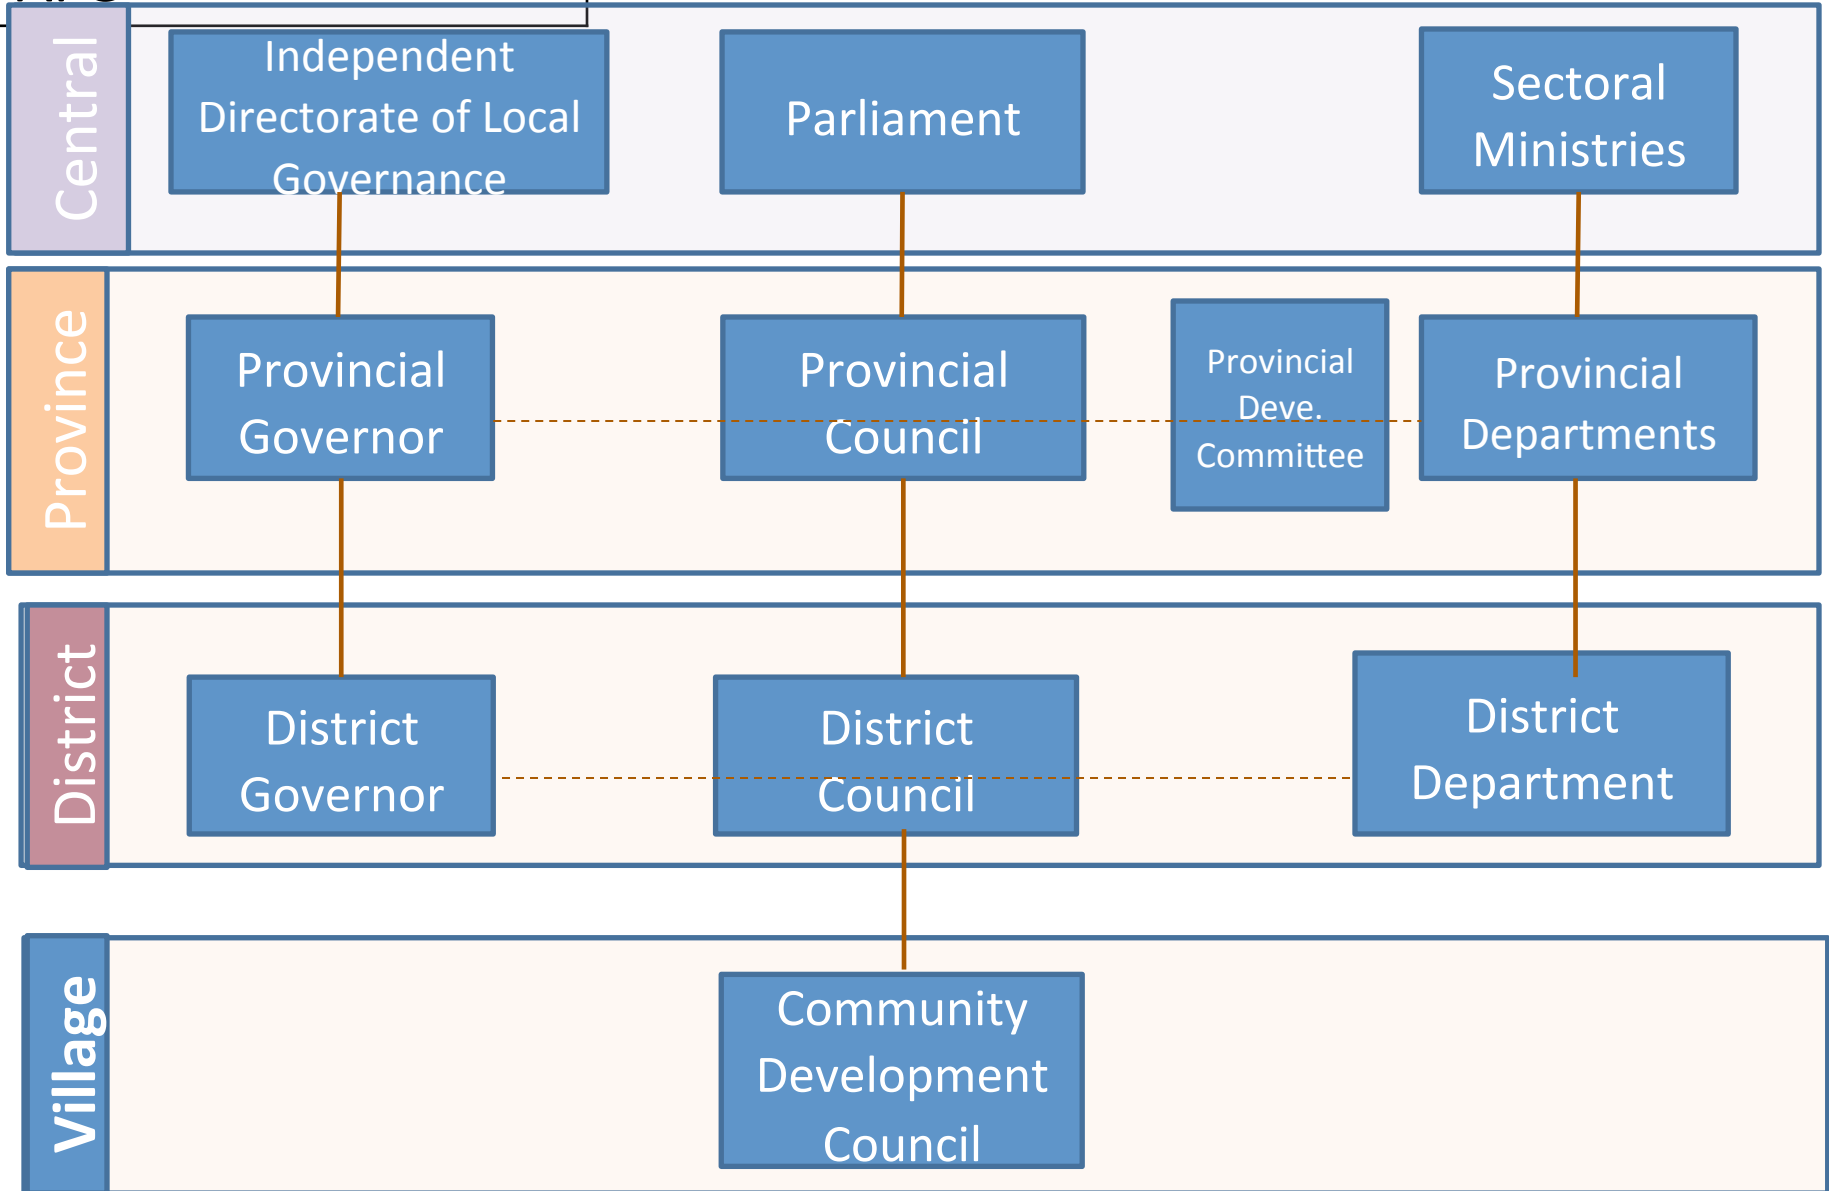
Central

Independent Directorate of Local Governance

Parliament

Sectoral Ministries

Province

Provincial Governor

Provincial Council

Provincial Deve. Committee

Provincial Departments

District

District Governor

District Council

District Department

Village

Community Development Council